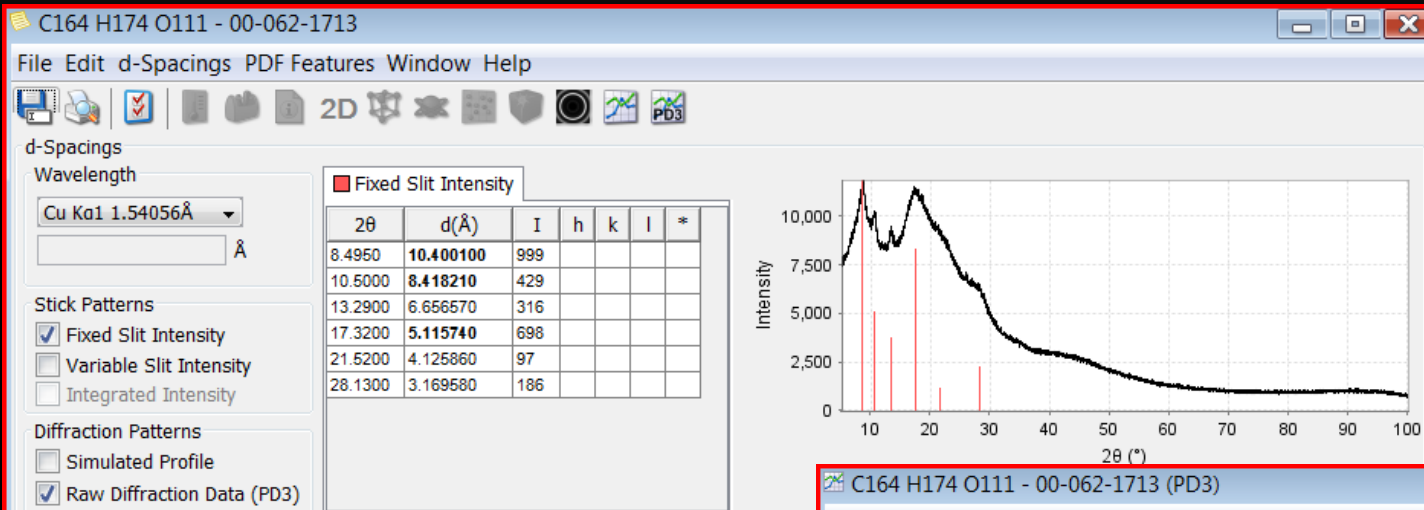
C164 H174 O111 - 00-062-1713

File Edit d-Spacings PDF Features Window Help

2D

PD3

d-Spacings

Wavelength

Cu Kα1 1.54056Å

Å

Stick Patterns

Fixed Slit Intensity

Variable Slit Intensity

Integrated Intensity

Diffraction Patterns

Simulated Profile

Raw Diffraction Data (PD3)

Fixed Slit Intensity

| 2θ | d(Å) | I | h | k | l | * |
|---|---|---|---|---|---|---|
| 8.4950 | **10.400100** | 999 | | | | |
| 10.5000 | **8.418210** | 429 | | | | |
| 13.2900 | 6.656570 | 316 | | | | |
| 17.3200 | **5.115740** | 698 | | | | |
| 21.5200 | 4.125860 | 97 | | | | |
| 28.1300 | 3.169580 | 186 | | | | |

10,000
7,500
5,000
2,500
0
Intensity
10 20 30 40 50 60 70 80 90 100
2θ (°)

C164 H174 O111 - 00-062-1713 (PD3)